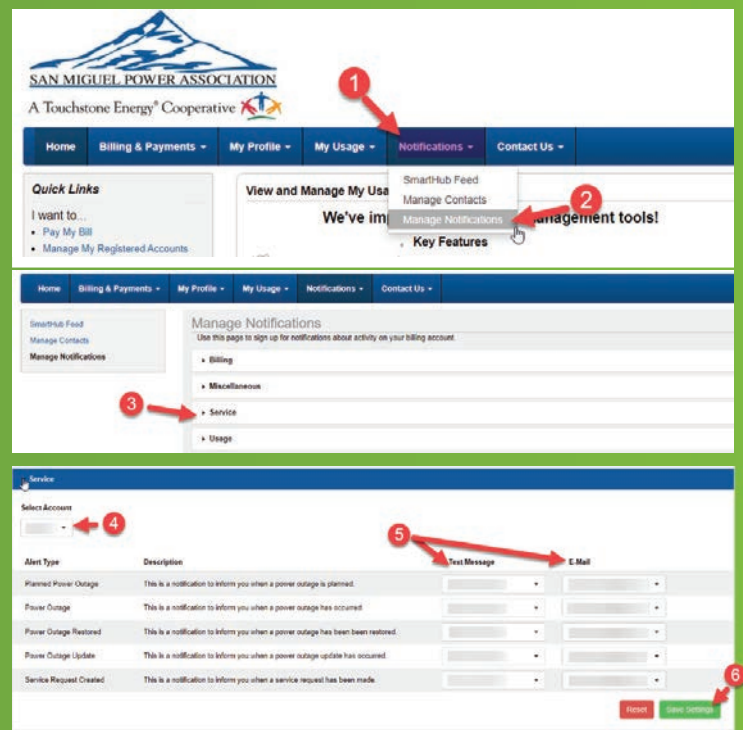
SAN MIGUEL POWER ASSOCIATION
A Touchstone Energy® Cooperative

1

Home | Billing & Payments ▾ | My Profile ▾ | My Usage ▾ | Notifications ▾ | Contact Us ▾

SmartHub Feed
Manage Contacts
Manage Notifications

2

Quick Links
I want to...
• Pay My Bill
• Manage My Registered Accounts

View and Manage My Usa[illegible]
We've imp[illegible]anagement tools!
Key Features

Home | Billing & Payments ▾ | My Profile ▾ | My Usage ▾ | Notifications ▾ | Contact Us ▾

SmartHub Feed
Manage Contacts
Manage Notifications

Manage Notifications
Use this page to sign up for notifications about activity on your billing account.
▸ Billing
▸ Miscellaneous
3
▸ Service
▸ Usage

Service

Select Account
4

5

| Alert Type | Description | Text Message | E-Mail |
|---|---|---|---|
| Planned Power Outage | This is a notification to inform you when a power outage is planned. | ▾ | ▾ |
| Power Outage | This is a notification to inform you when a power outage has occurred. | ▾ | ▾ |
| Power Outage Restored | This is a notification to inform you when a power outage has been been restored. | ▾ | ▾ |
| Power Outage Update | This is a notification to inform you when a power outage update has occurred. | ▾ | ▾ |
| Service Request Created | This is a notification to inform you when a service request has been made. | ▾ | ▾ |

6
Reset | Save Settings